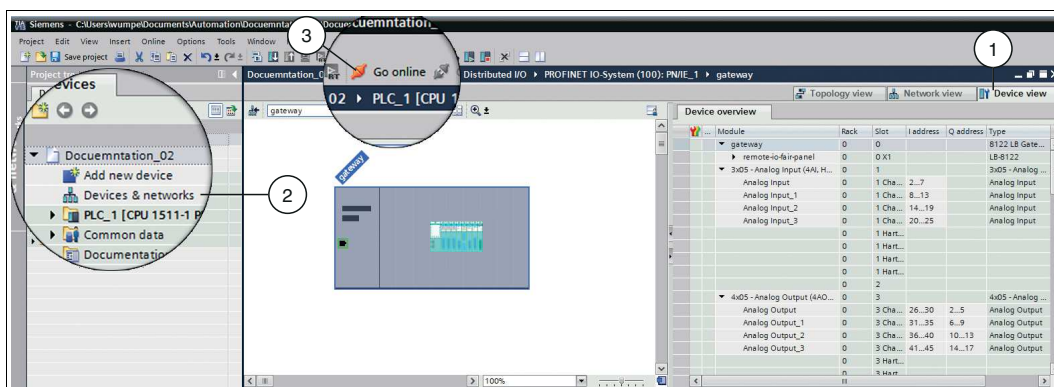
Siemens - C:\Users\wumpe\Documents\Automation\Docuemntation\Docuemntation_

Project Edit View Insert Online Options Tools Window

Save project

Project tree

Devices

Docuemntation_02

Add new device

Devices & networks

PLC_1 [CPU 1511-1 P

Common data

Documentation

3

Go online

02 ▸ PLC_1 [CPU 1

Docuemntation_02 ▸ Distributed I/O ▸ PROFINET IO-System (100): PN/IE_1 ▸ gateway

1

2

Topology view

Network view

Device view

gateway

gateway

100%

Device overview

| Module | Rack | Slot | I address | Q address | Type |
|---|---|---|---|---|---|
| gateway | 0 | 0 | | | B122 LB Gate... |
| remote-io-fair-panel | 0 | 0 X1 | | | LB-8122 |
| 3x05 - Analog Input (4AI, H... | 0 | 1 | | | 3x05 - Analog ... |
| Analog Input | 0 | 1 Cha... | 2...7 | | Analog Input |
| Analog Input_1 | 0 | 1 Cha... | 8...13 | | Analog Input |
| Analog Input_2 | 0 | 1 Cha... | 14...19 | | Analog Input |
| Analog Input_3 | 0 | 1 Cha... | 20...25 | | Analog Input |
| | 0 | 1 Hart... | | | |
| | 0 | 1 Hart... | | | |
| | 0 | 1 Hart... | | | |
| | 0 | 1 Hart... | | | |
| | 0 | 2 | | | |
| 4x05 - Analog Output (4AO... | 0 | 3 | | | 4x05 - Analog ... |
| Analog Output | 0 | 3 Cha... | 26...30 | 2...5 | Analog Output |
| Analog Output_1 | 0 | 3 Cha... | 31...35 | 6...9 | Analog Output |
| Analog Output_2 | 0 | 3 Cha... | 36...40 | 10...13 | Analog Output |
| Analog Output_3 | 0 | 3 Cha... | 41...45 | 14...17 | Analog Output |
| | 0 | 3 Hart... | | | |
| | 0 | 3 Hart... | | | |